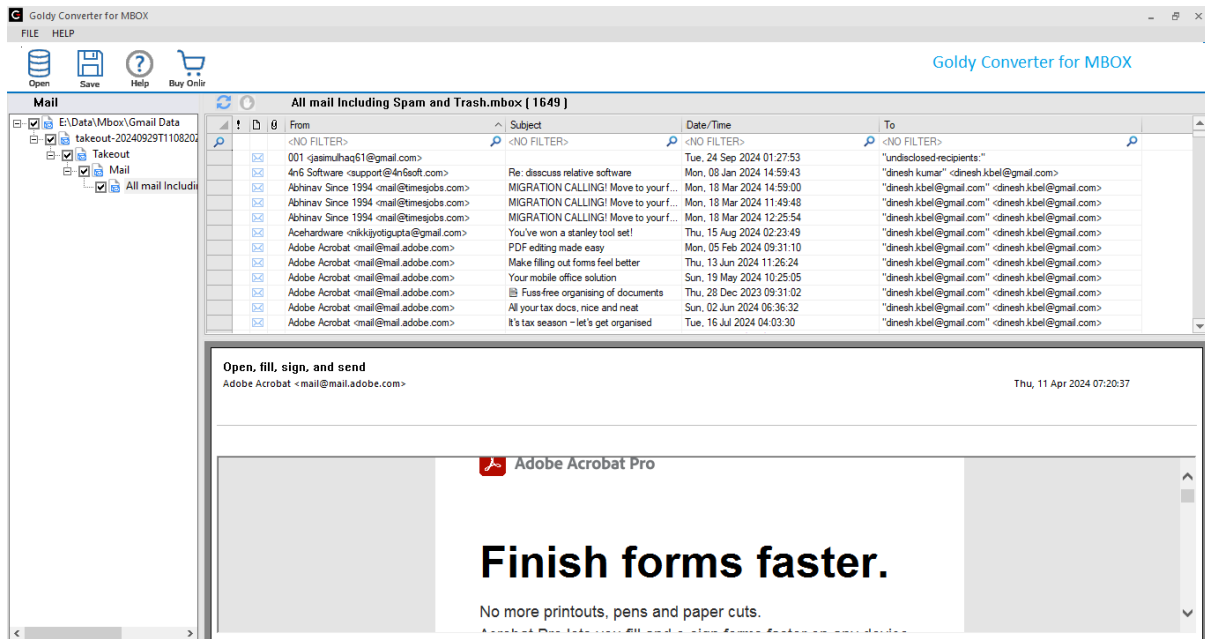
Goldy Converter for MBOX
FILE HELP
Open Save Help Buy Onlir
Goldy Converter for MBOX
Mail
E:\Data\Mbox\Gmail Data
takeout-20240929T110820
Takeout
Mail
All mail Includin
All mail Including Spam and Trash.mbox ( 1649 )

| ! | | | From | Subject | Date/Time | To |
|---|---|---|---|---|---|---|
| | | | <NO FILTER> | <NO FILTER> | <NO FILTER> | <NO FILTER> |
| | | | 001 <jasimulhaq61@gmail.com> | | Tue, 24 Sep 2024 01:27:53 | "undisclosed-recipients:" |
| | | | 4n6 Software <support@4n6soft.com> | Re: disscuss relative software | Mon, 08 Jan 2024 14:59:43 | "dinesh kumar" <dinesh.kbel@gmail.com> |
| | | | Abhinav Since 1994 <mail@timesjobs.com> | MIGRATION CALLING! Move to your f... | Mon, 18 Mar 2024 14:59:00 | "dinesh.kbel@gmail.com" <dinesh.kbel@gmail.com> |
| | | | Abhinav Since 1994 <mail@timesjobs.com> | MIGRATION CALLING! Move to your f... | Mon, 18 Mar 2024 11:49:48 | "dinesh.kbel@gmail.com" <dinesh.kbel@gmail.com> |
| | | | Abhinav Since 1994 <mail@timesjobs.com> | MIGRATION CALLING! Move to your f... | Mon, 18 Mar 2024 12:25:54 | "dinesh.kbel@gmail.com" <dinesh.kbel@gmail.com> |
| | | | Acehardware <nikkijyotigupta@gmail.com> | You've won a stanley tool set! | Thu, 15 Aug 2024 02:23:49 | "dinesh.kbel@gmail.com" <dinesh.kbel@gmail.com> |
| | | | Adobe Acrobat <mail@mail.adobe.com> | PDF editing made easy | Mon, 05 Feb 2024 09:31:10 | "dinesh.kbel@gmail.com" <dinesh.kbel@gmail.com> |
| | | | Adobe Acrobat <mail@mail.adobe.com> | Make filling out forms feel better | Thu, 13 Jun 2024 11:26:24 | "dinesh.kbel@gmail.com" <dinesh.kbel@gmail.com> |
| | | | Adobe Acrobat <mail@mail.adobe.com> | Your mobile office solution | Sun, 19 May 2024 10:25:05 | "dinesh.kbel@gmail.com" <dinesh.kbel@gmail.com> |
| | | | Adobe Acrobat <mail@mail.adobe.com> | Fuss-free organising of documents | Thu, 28 Dec 2023 09:31:02 | "dinesh.kbel@gmail.com" <dinesh.kbel@gmail.com> |
| | | | Adobe Acrobat <mail@mail.adobe.com> | All your tax docs, nice and neat | Sun, 02 Jun 2024 06:36:32 | "dinesh.kbel@gmail.com" <dinesh.kbel@gmail.com> |
| | | | Adobe Acrobat <mail@mail.adobe.com> | It's tax season – let's get organised | Tue, 16 Jul 2024 04:03:30 | "dinesh.kbel@gmail.com" <dinesh.kbel@gmail.com> |

Open, fill, sign, and send
Adobe Acrobat <mail@mail.adobe.com>
Thu, 11 Apr 2024 07:20:37

Adobe Acrobat Pro

Finish forms faster.

No more printouts, pens and paper cuts.
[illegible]